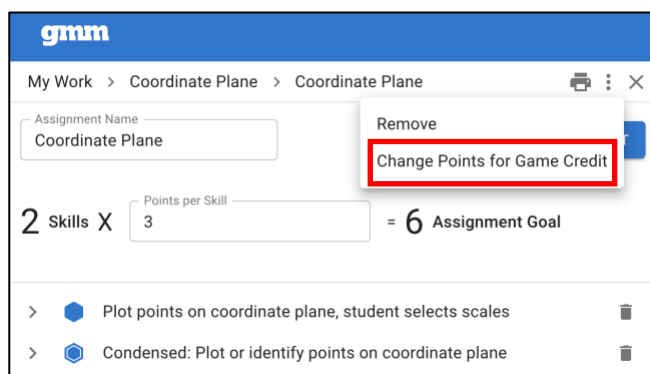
gmm

My Work > Coordinate Plane > Coordinate Plane

Remove

Change Points for Game Credit

Assignment Name
Coordinate Plane

Points per Skill
2 Skills X 3 = 6 Assignment Goal

Plot points on coordinate plane, student selects scales

Condensed: Plot or identify points on coordinate plane